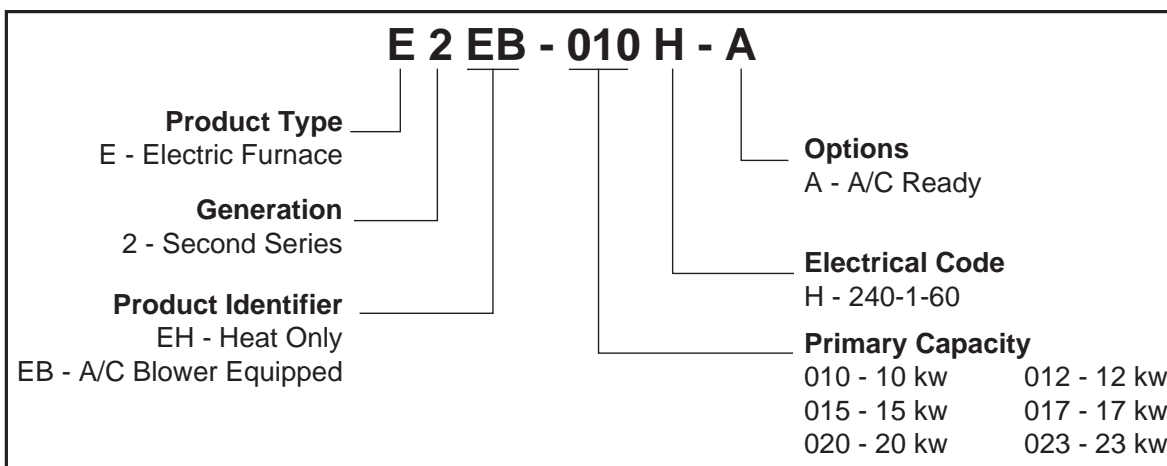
E 2 EB - 010 H - A

Product Type
E - Electric Furnace

Generation
2 - Second Series

Product Identifier
EH - Heat Only
EB - A/C Blower Equipped

Options
A - A/C Ready

Electrical Code
H - 240-1-60

Primary Capacity
010 - 10 kw
015 - 15 kw
020 - 20 kw
012 - 12 kw
017 - 17 kw
023 - 23 kw